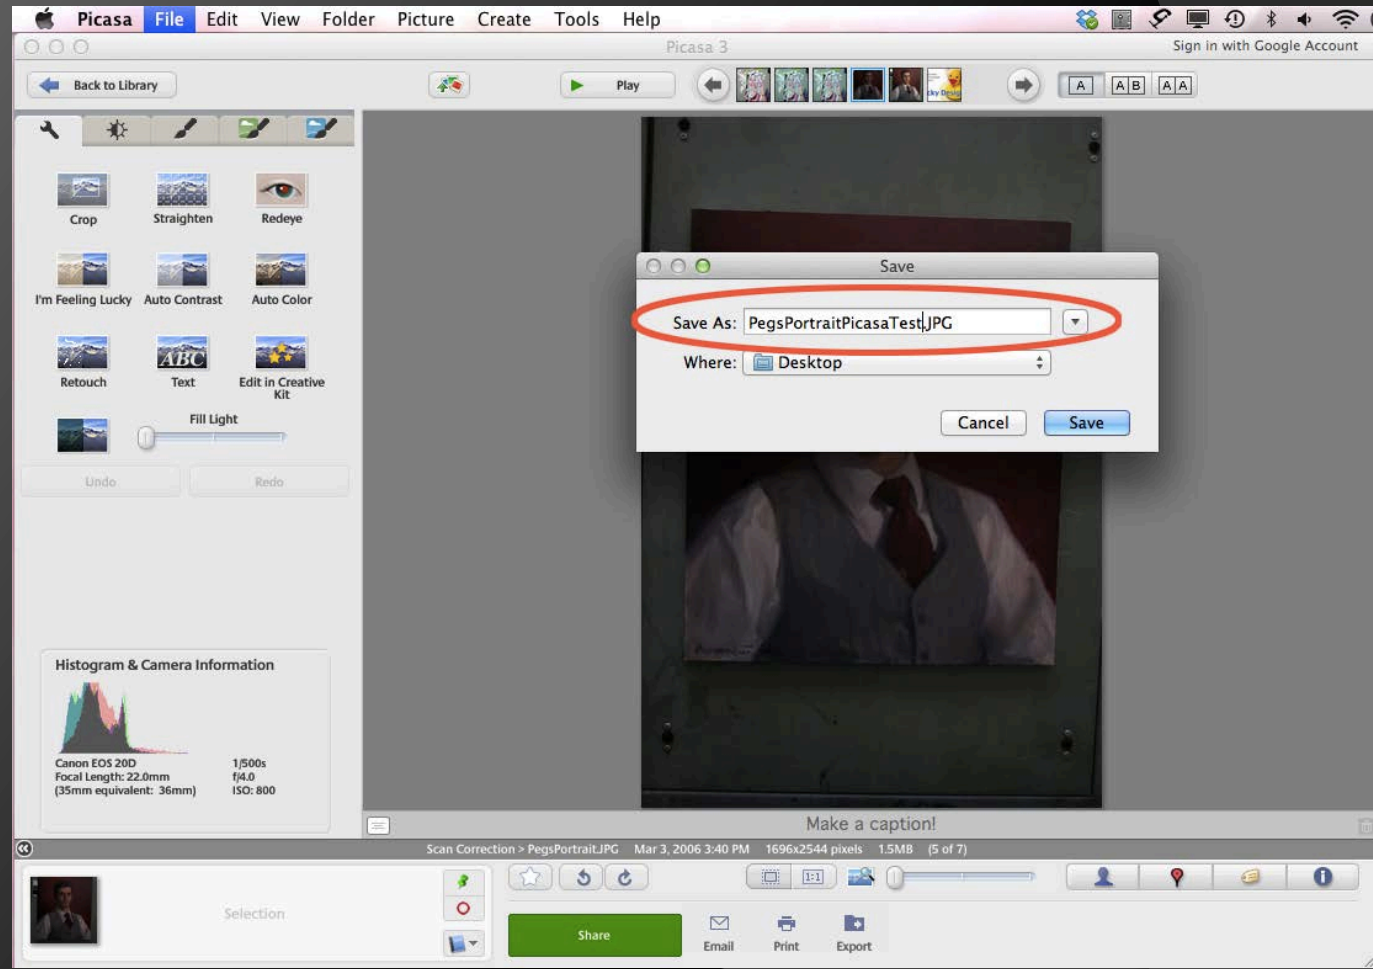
Picasa File Edit View Folder Picture Create Tools Help

Picasa 3

Sign in with Google Account

Back to Library

Play

A AB AA

Crop Straighten Redeye

I'm Feeling Lucky Auto Contrast Auto Color

Retouch Text Edit in Creative Kit

Fill Light

Undo Redo

Save

Save As: PegsPortraitPicasaTest.JPG

Where: Desktop

Cancel Save

Histogram & Camera Information

Canon EOS 20D
Focal Length: 22.0mm
(35mm equivalent: 36mm)

1/500s
f/4.0
ISO: 800

Make a caption!

Scan Correction > PegsPortrait.JPG Mar 3, 2006 3:40 PM 1696x2544 pixels 1.5MB (5 of 7)

Selection

Share Email Print Export